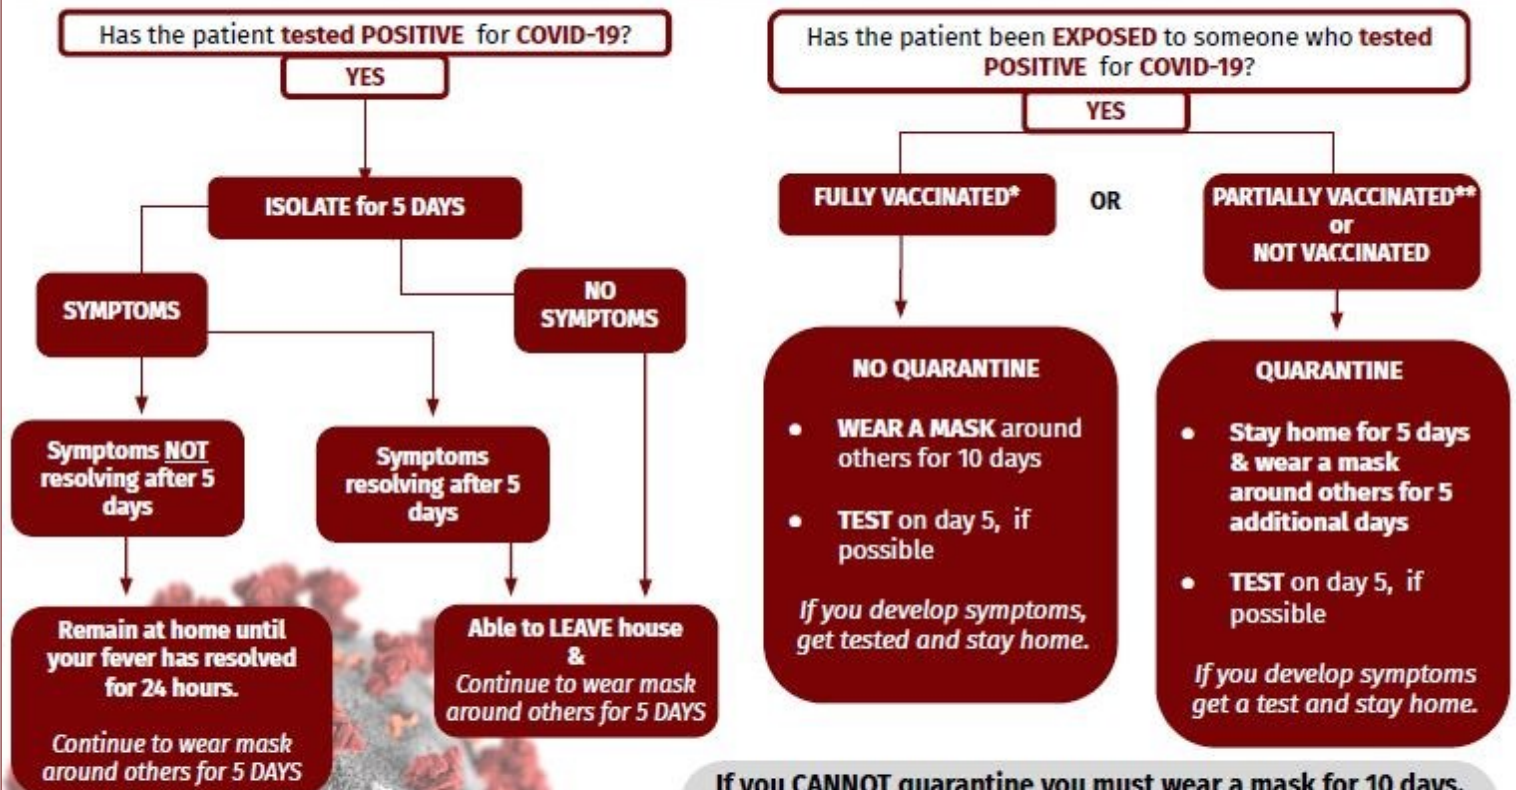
Has the patient **tested POSITIVE** for **COVID-19**?

YES

ISOLATE for 5 DAYS

SYMPTOMS

NO SYMPTOMS

Symptoms NOT resolving after 5 days

Symptoms resolving after 5 days

Remain at home until your fever has resolved for 24 hours.

Continue to wear mask around others for 5 DAYS

Able to LEAVE house & Continue to wear mask around others for 5 DAYS

Has the patient been **EXPOSED** to someone who **tested POSITIVE** for **COVID-19**?

YES

FULLY VACCINATED*

OR

PARTIALLY VACCINATED** or NOT VACCINATED

NO QUARANTINE

- **WEAR A MASK** around others for 10 days
- **TEST** on day 5, if possible

If you develop symptoms, get tested and stay home.

QUARANTINE

- Stay home for 5 days & wear a mask around others for 5 additional days
- **TEST** on day 5, if possible

If you develop symptoms get a test and stay home.

If you CANNOT quarantine you must wear a mask for 10 days.